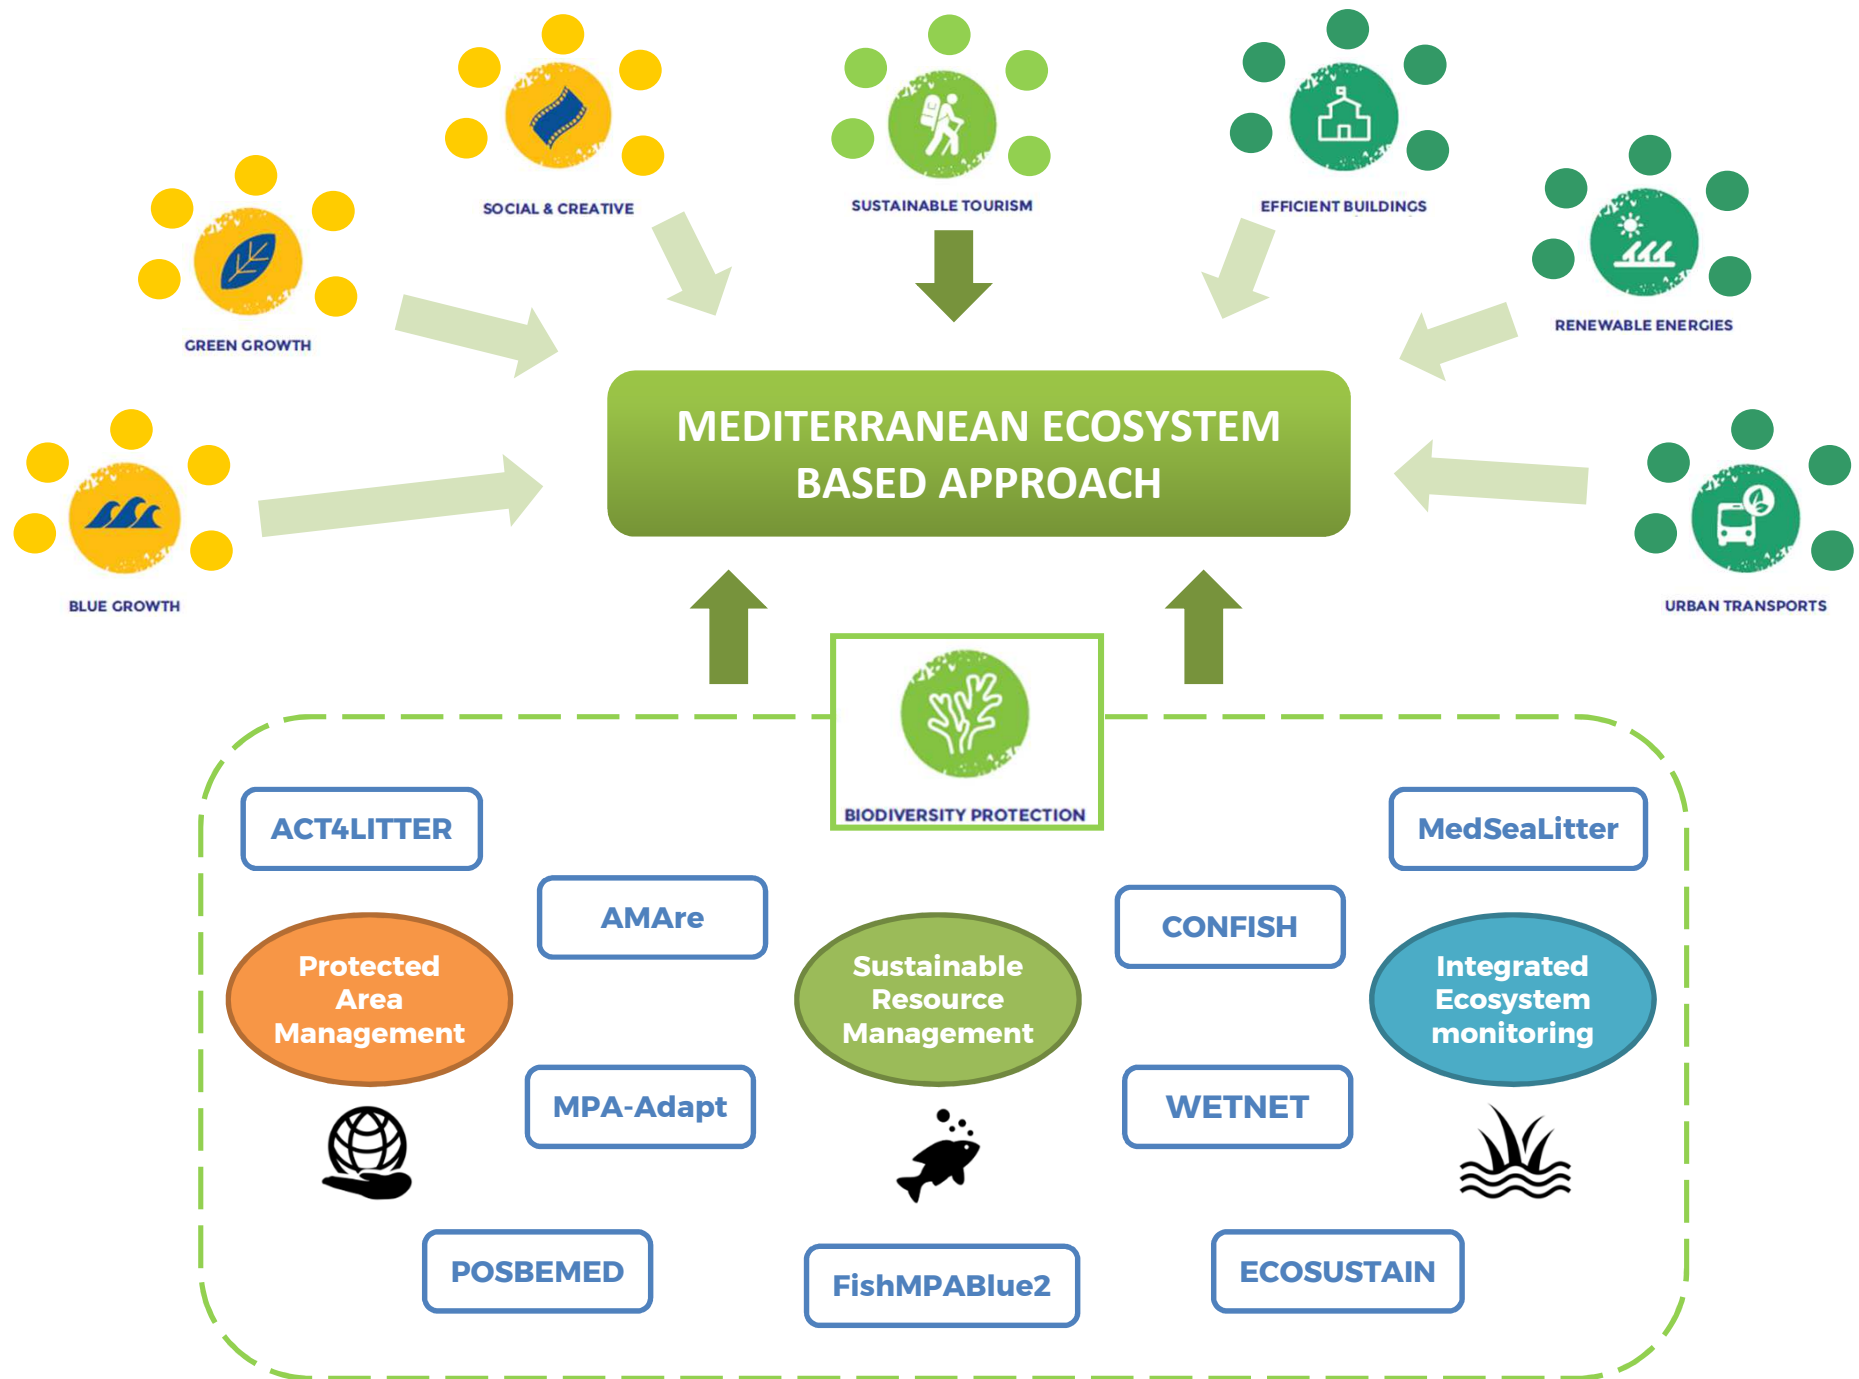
SOCIAL & CREATIVE

SUSTAINABLE TOURISM

EFFICIENT BUILDINGS

GREEN GROWTH

RENEWABLE ENERGIES

MEDITERRANEAN ECOSYSTEM BASED APPROACH

BLUE GROWTH

URBAN TRANSPORTS

BIODIVERSITY PROTECTION

ACT4LITTER

MedSeaLitter

AMAre

CONFISH

Protected Area Management

Sustainable Resource Management

Integrated Ecosystem monitoring

MPA-Adapt

WETNET

POSBEMED

FishMPABlue2

ECOSUSTAIN